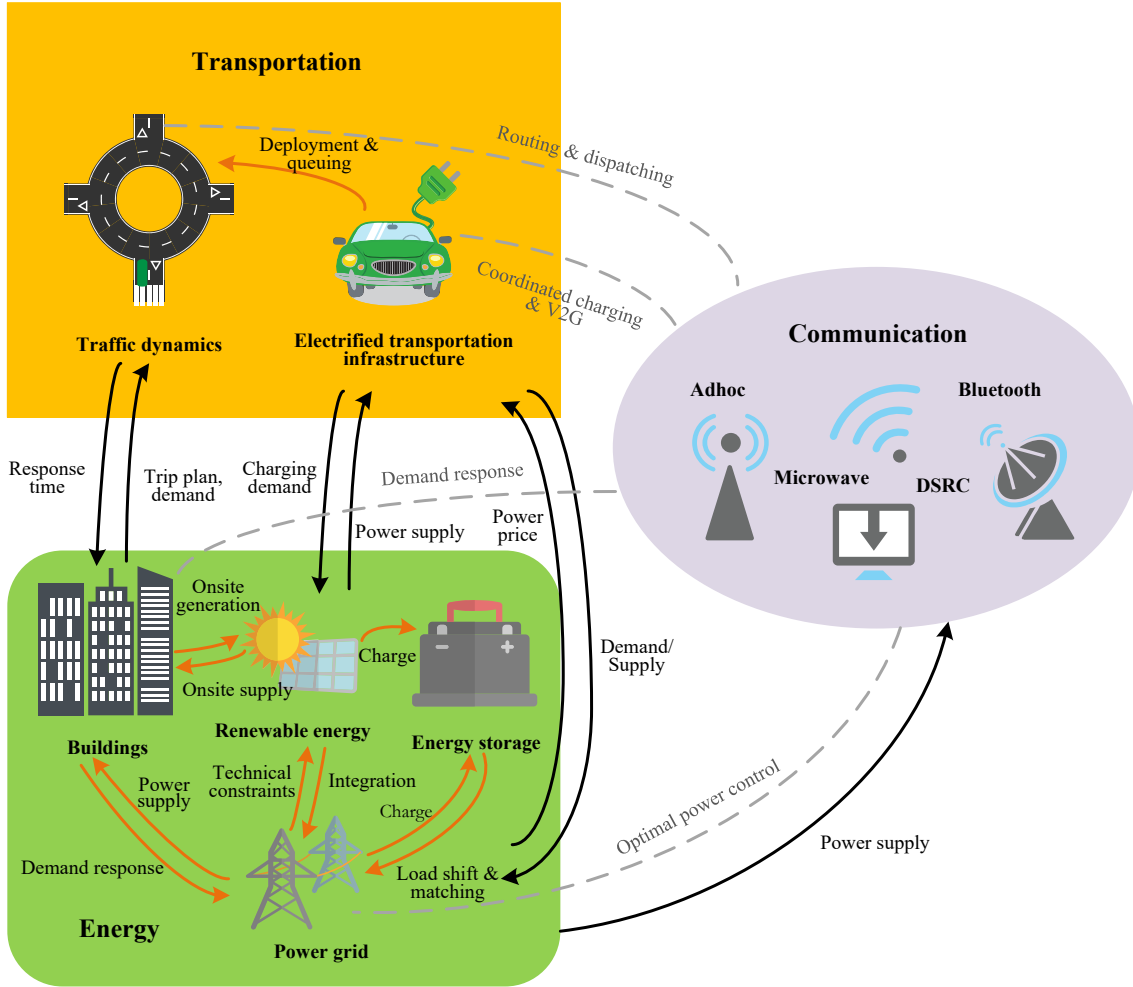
Transportation

Deployment & queuing

Routing & dispatching

Coordinated charging & V2G

Traffic dynamics

Electrified transportation infrastructure

Communication

Adhoc

Bluetooth

Microwave

DSRC

Response time

Trip plan, demand

Charging demand

Demand response

Power supply

Power price

Demand/ Supply

Onsite generation

Onsite supply

Charge

Buildings

Renewable energy

Energy storage

Power supply

Technical constraints

Integration

Charge

Demand response

Load shift & matching

Optimal power control

Power supply

Energy

Power grid